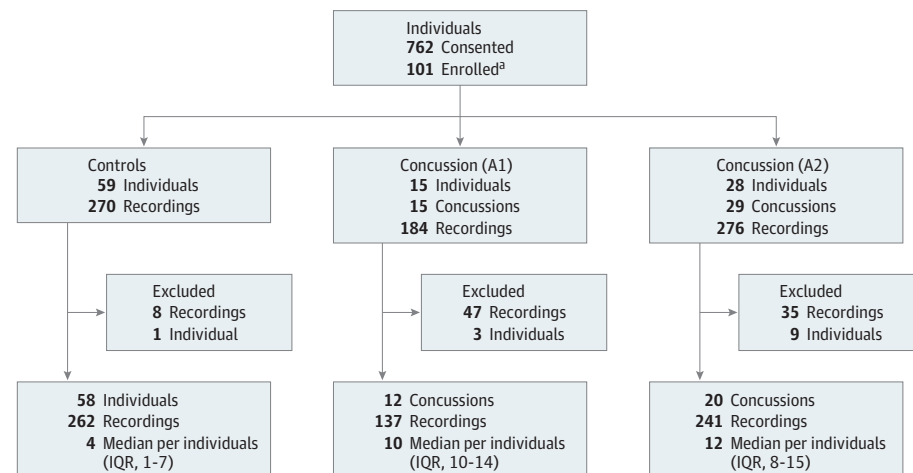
Individuals
762 Consented
101 Enrolled$^a$

Controls
59 Individuals
270 Recordings

Concussion (A1)
15 Individuals
15 Concussions
184 Recordings

Concussion (A2)
28 Individuals
29 Concussions
276 Recordings

Excluded
8 Recordings
1 Individual

Excluded
47 Recordings
3 Individuals

Excluded
35 Recordings
9 Individuals

58 Individuals
262 Recordings
4 Median per individuals (IQR, 1-7)

12 Concussions
137 Recordings
10 Median per individuals (IQR, 10-14)

20 Concussions
241 Recordings
12 Median per individuals (IQR, 8-15)